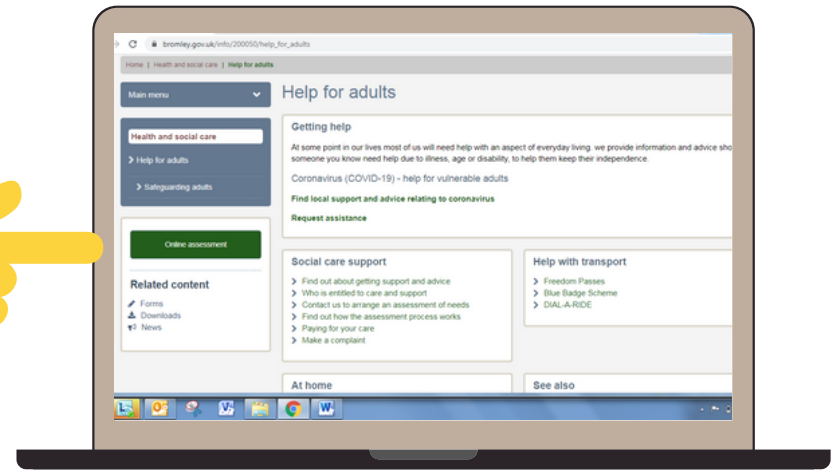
bromley.gov.uk/info/200050/help_for_adults

Home | Health and social care | Help for adults

Main menu

Help for adults

Health and social care

Help for adults

Safeguarding adults

Online assessment

Related content

Forms

Downloads

News

Getting help

At some point in our lives most of us will need help with an aspect of everyday living. we provide information and advice sho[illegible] someone you know need help due to illness, age or disability, to help them keep their independence.

Coronavirus (COVID-19) - help for vulnerable adults

Find local support and advice relating to coronavirus

Request assistance

Social care support

Find out about getting support and advice

Who is entitled to care and support

Contact us to arrange an assessment of needs

Find out how the assessment process works

Paying for your care

Make a complaint

Help with transport

Freedom Passes

Blue Badge Scheme

DIAL-A-RIDE

At home

See also